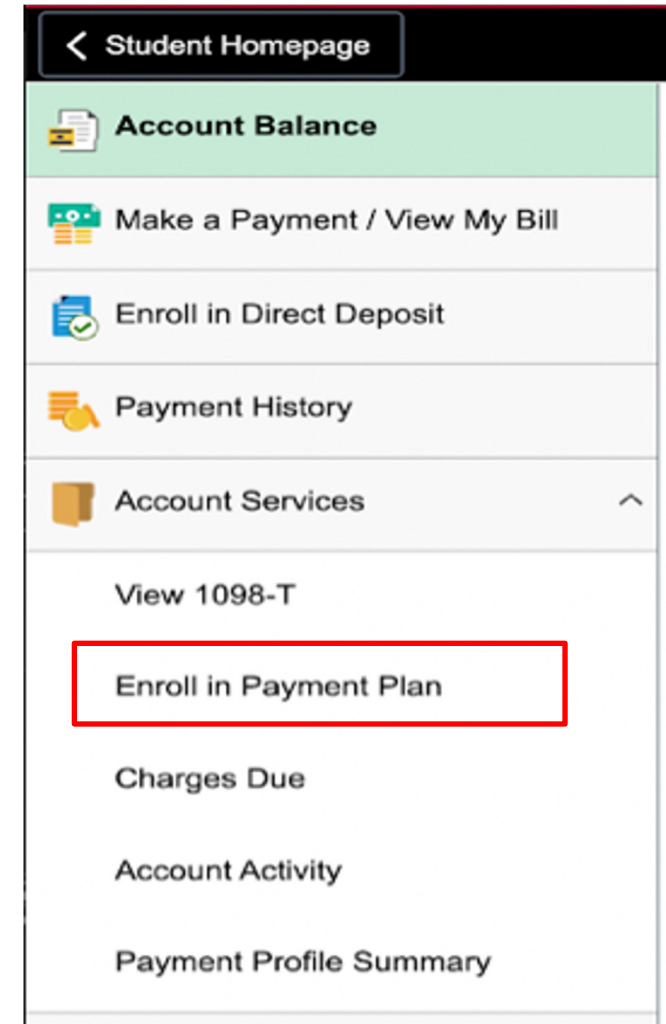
Student Homepage

Account Balance

Make a Payment / View My Bill

Enroll in Direct Deposit

Payment History

Account Services

View 1098-T

Enroll in Payment Plan

Charges Due

Account Activity

Payment Profile Summary